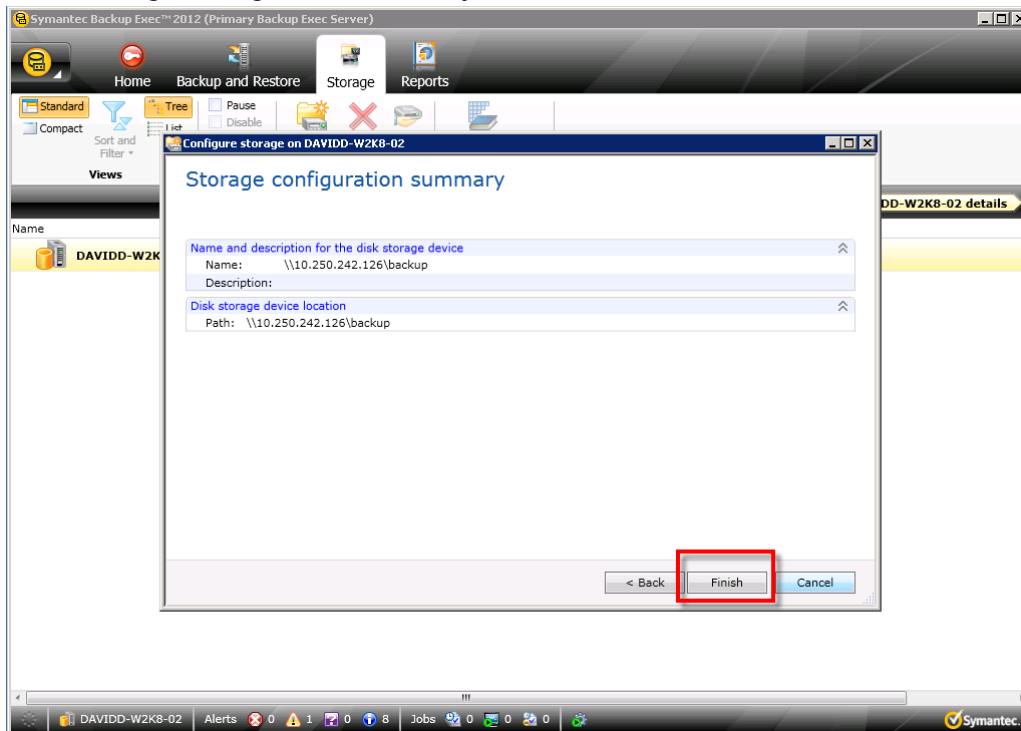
Symantec Backup Exec™ 2012 (Primary Backup Exec Server)

Home
Backup and Restore
Storage
Reports

Standard
Compact
Sort and Filter
Tree
List
Pause
Disable
Views

Configure storage on DAVIDD-W2K8-02

Storage configuration summary

Name and description for the disk storage device
Name: \\10.250.242.126\backup
Description:

Disk storage device location
Path: \\10.250.242.126\backup

< Back
Finish
Cancel

DD-W2K8-02 details

Name
DAVIDD-W2K

DAVIDD-W2K8-02 | Alerts 0 1 0 8 | Jobs 0 0 0

Symantec.